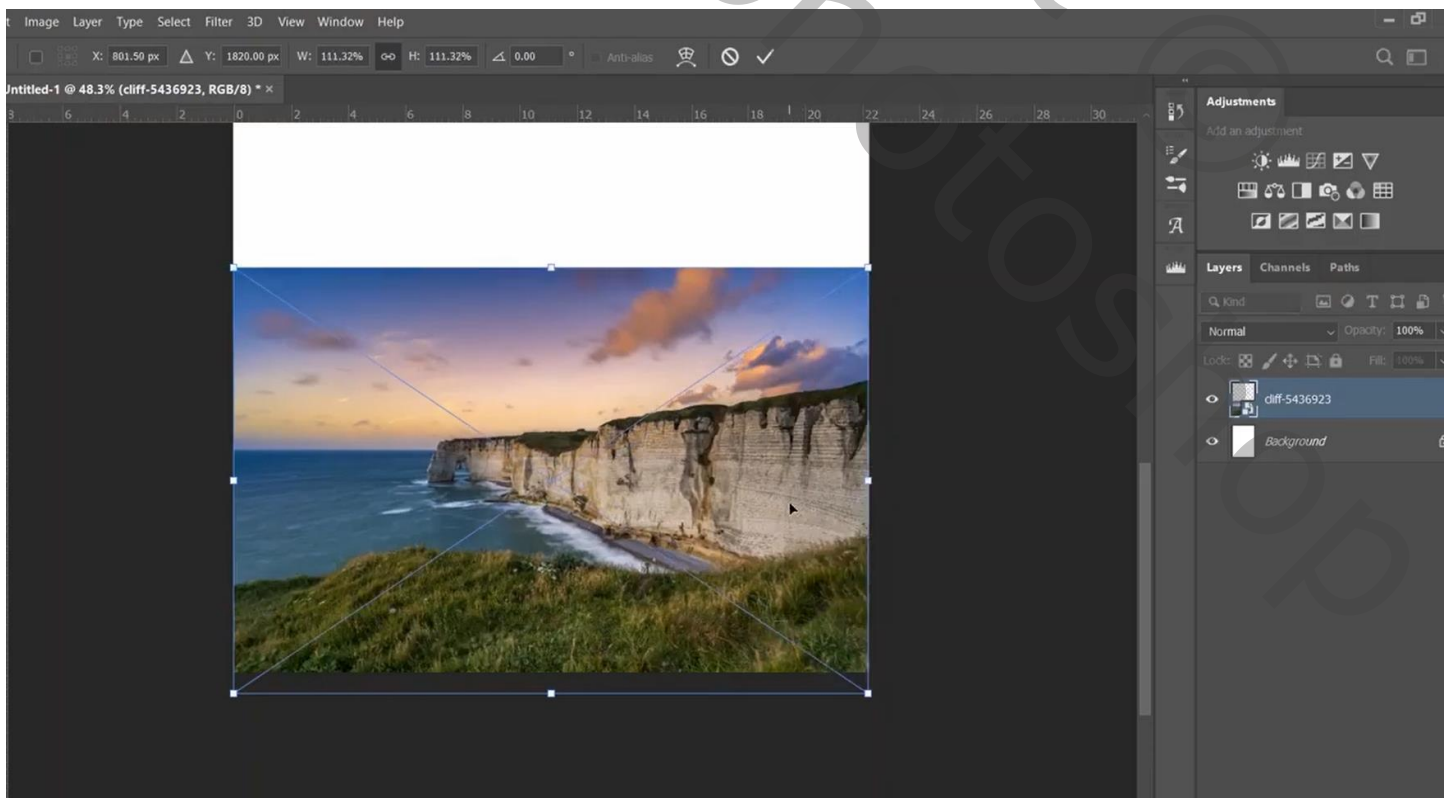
t Image Layer Type Select Filter 3D View Window Help

X: 801.50 px Y: 1820.00 px W: 111.32% H: 111.32% 0.00 ° Anti-alias

Untitled-1 @ 48.3% (cliff-5436923, RGB/8) * ×

8 6 4 2 0 2 4 6 8 10 12 14 16 18 20 22 24 26 28 30

Adjustments
Add an adjustment

Layers Channels Paths
Kind
Normal Opacity: 100%
Lock: Fill: 100%
cliff-5436923
Background